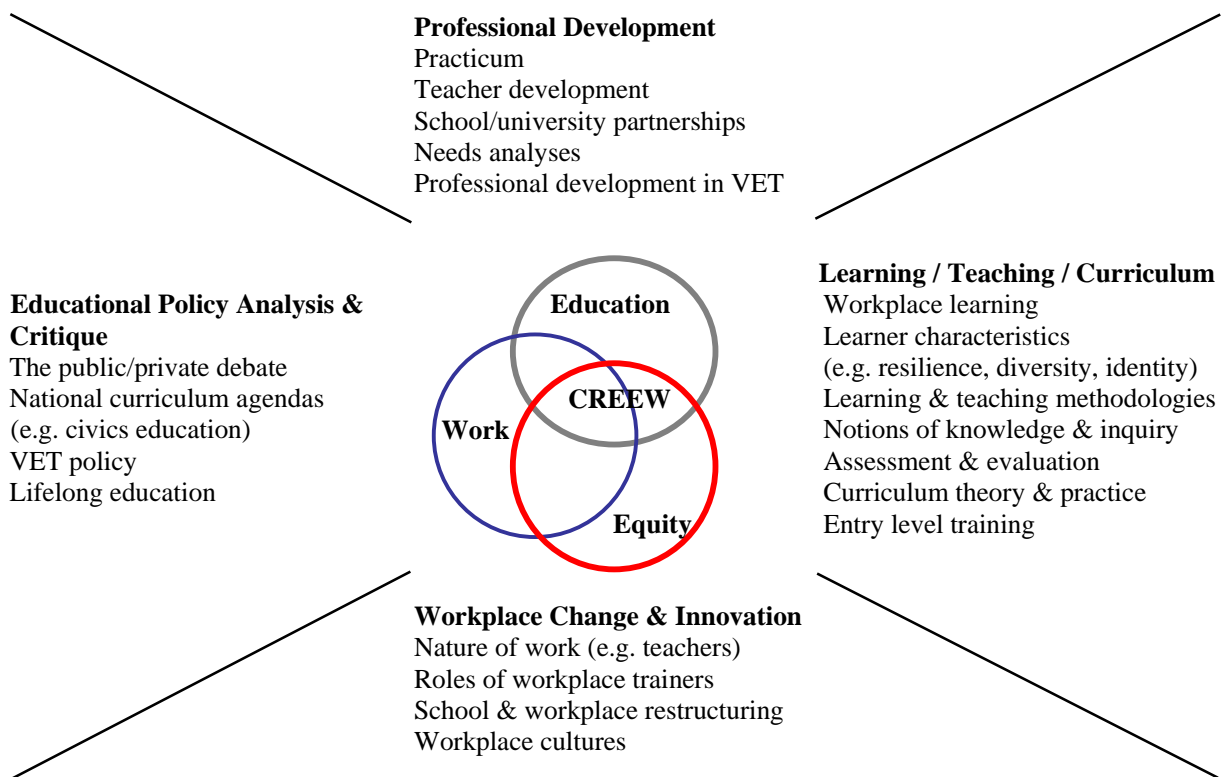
**Professional Development**
Practicum
Teacher development
School/university partnerships
Needs analyses
Professional development in VET

**Educational Policy Analysis & Critique**
The public/private debate
National curriculum agendas
(e.g. civics education)
VET policy
Lifelong education

Education
Work
CREEW
Equity

**Learning / Teaching / Curriculum**
Workplace learning
Learner characteristics
(e.g. resilience, diversity, identity)
Learning & teaching methodologies
Notions of knowledge & inquiry
Assessment & evaluation
Curriculum theory & practice
Entry level training

**Workplace Change & Innovation**
Nature of work (e.g. teachers)
Roles of workplace trainers
School & workplace restructuring
Workplace cultures